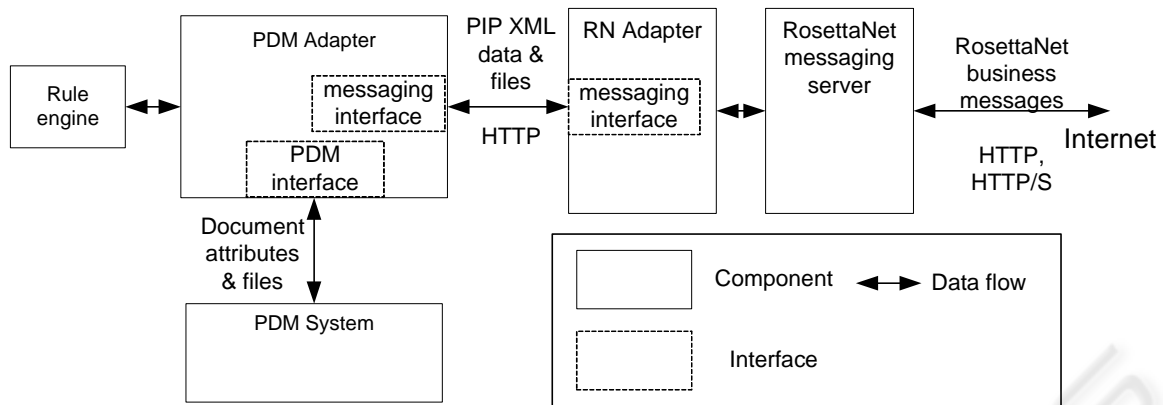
Rule engine

PDM Adapter

messaging interface

PDM interface

PIP XML data & files

HTTP

RN Adapter

messaging interface

RosettaNet messaging server

RosettaNet business messages

Internet

HTTP, HTTP/S

Document attributes & files

PDM System

Component

Data flow

Interface